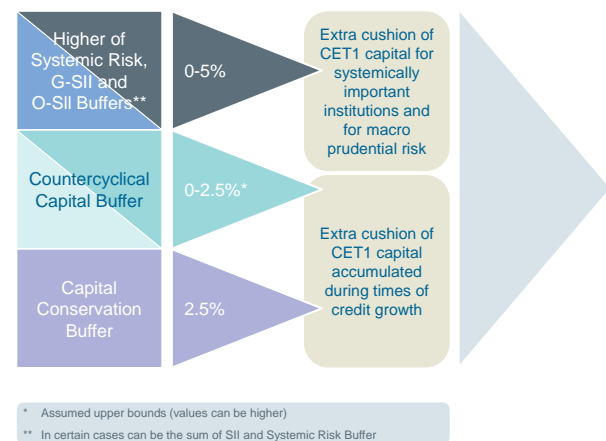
Higher of Systemic Risk, G-SII and O-SII Buffers**

0-5%

Extra cushion of CET1 capital for systemically important institutions and for macro prudential risk

Countercyclical Capital Buffer

0-2.5%*

Extra cushion of CET1 capital accumulated during times of credit growth

Capital Conservation Buffer

2.5%

* Assumed upper bounds (values can be higher)

** In certain cases can be the sum of SII and Systemic Risk Buffer